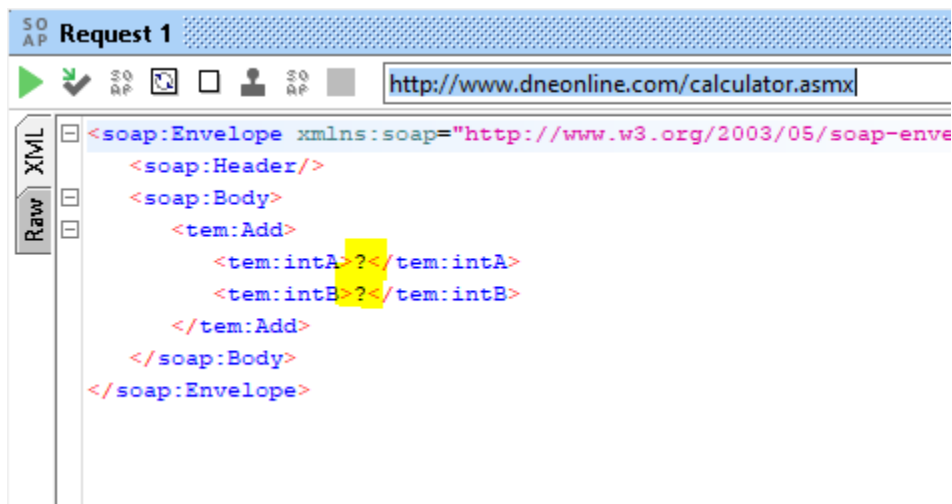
SO
AP Request 1

SO
AP SO
AP

http://www.dneonline.com/calculator.asmx

XML
Raw

<soap:Envelope xmlns:soap="http://www.w3.org/2003/05/soap-enve
<soap:Header/>
<soap:Body>
<tem:Add>
<tem:intA>?</tem:intA>
<tem:intB>?</tem:intB>
</tem:Add>
</soap:Body>
</soap:Envelope>